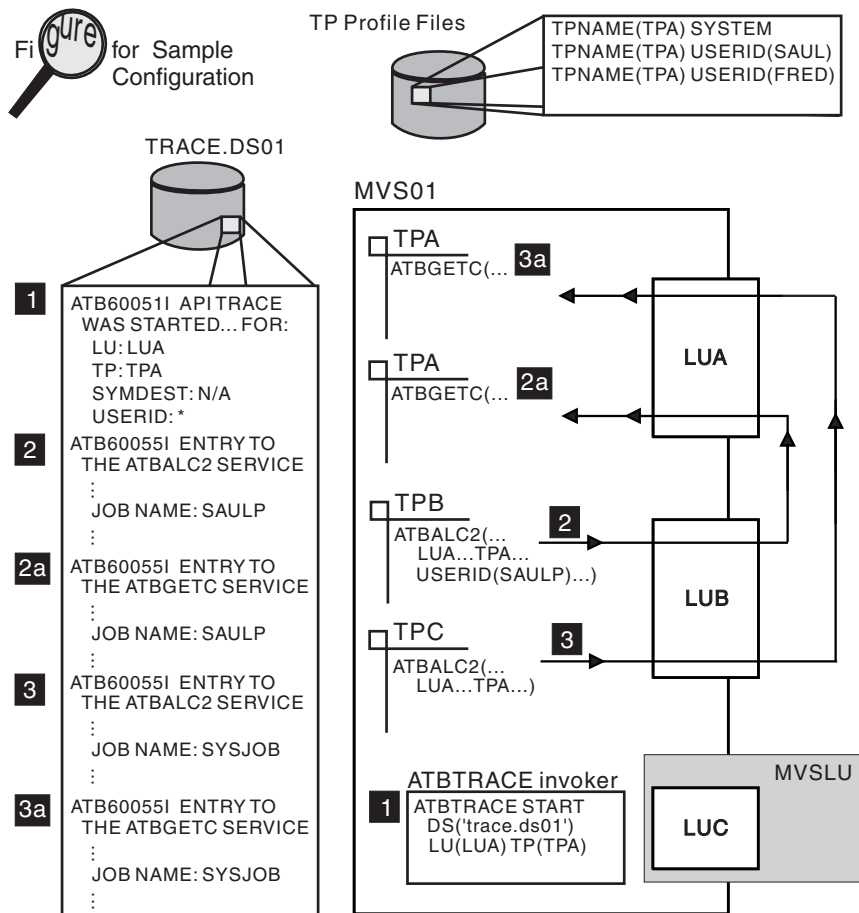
Figure for Sample Configuration

TP Profile Files

TPNAME(TPA) SYSTEM
TPNAME(TPA) USERID(SAUL)
TPNAME(TPA) USERID(FRED)

TRACE.DS01

1 ATB60051I API TRACE WAS STARTED... FOR:
LU: LUA
TP: TPA
SYMDEST: N/A
USERID: *

2 ATB60055I ENTRY TO THE ATBALC2 SERVICE
⋮
JOB NAME: SAULP
⋮

2a ATB60055I ENTRY TO THE ATBGETC SERVICE
⋮
JOB NAME: SAULP
⋮

3 ATB60055I ENTRY TO THE ATBALC2 SERVICE
⋮
JOB NAME: SYSJOB
⋮

3a ATB60055I ENTRY TO THE ATBGETC SERVICE
⋮
JOB NAME: SYSJOB
⋮

MVS01

TPA
ATBGETC(... 3a

TPA
ATBGETC(... 2a

LUA

TPB
ATBALC2(...
LUA...TPA...
USERID(SAULP)...)
2

LUB

TPC
ATBALC2(...
LUA...TPA...)
3

ATBTRACE invoker
1 ATBTRACE START
DS('trace.ds01')
LU(LUA) TP(TPA)

MVSLU

LUC